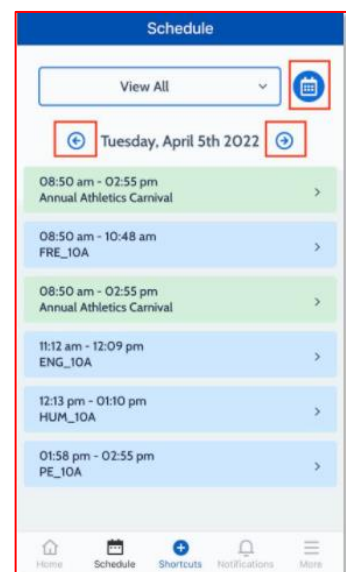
Schedule

View All

Tuesday, April 5th 2022

08:50 am - 02:55 pm
Annual Athletics Carnival

08:50 am - 10:48 am
FRE_10A

08:50 am - 02:55 pm
Annual Athletics Carnival

11:12 am - 12:09 pm
ENG_10A

12:13 pm - 01:10 pm
HUM_10A

01:58 pm - 02:55 pm
PE_10A

Home Schedule Shortcuts Notifications More